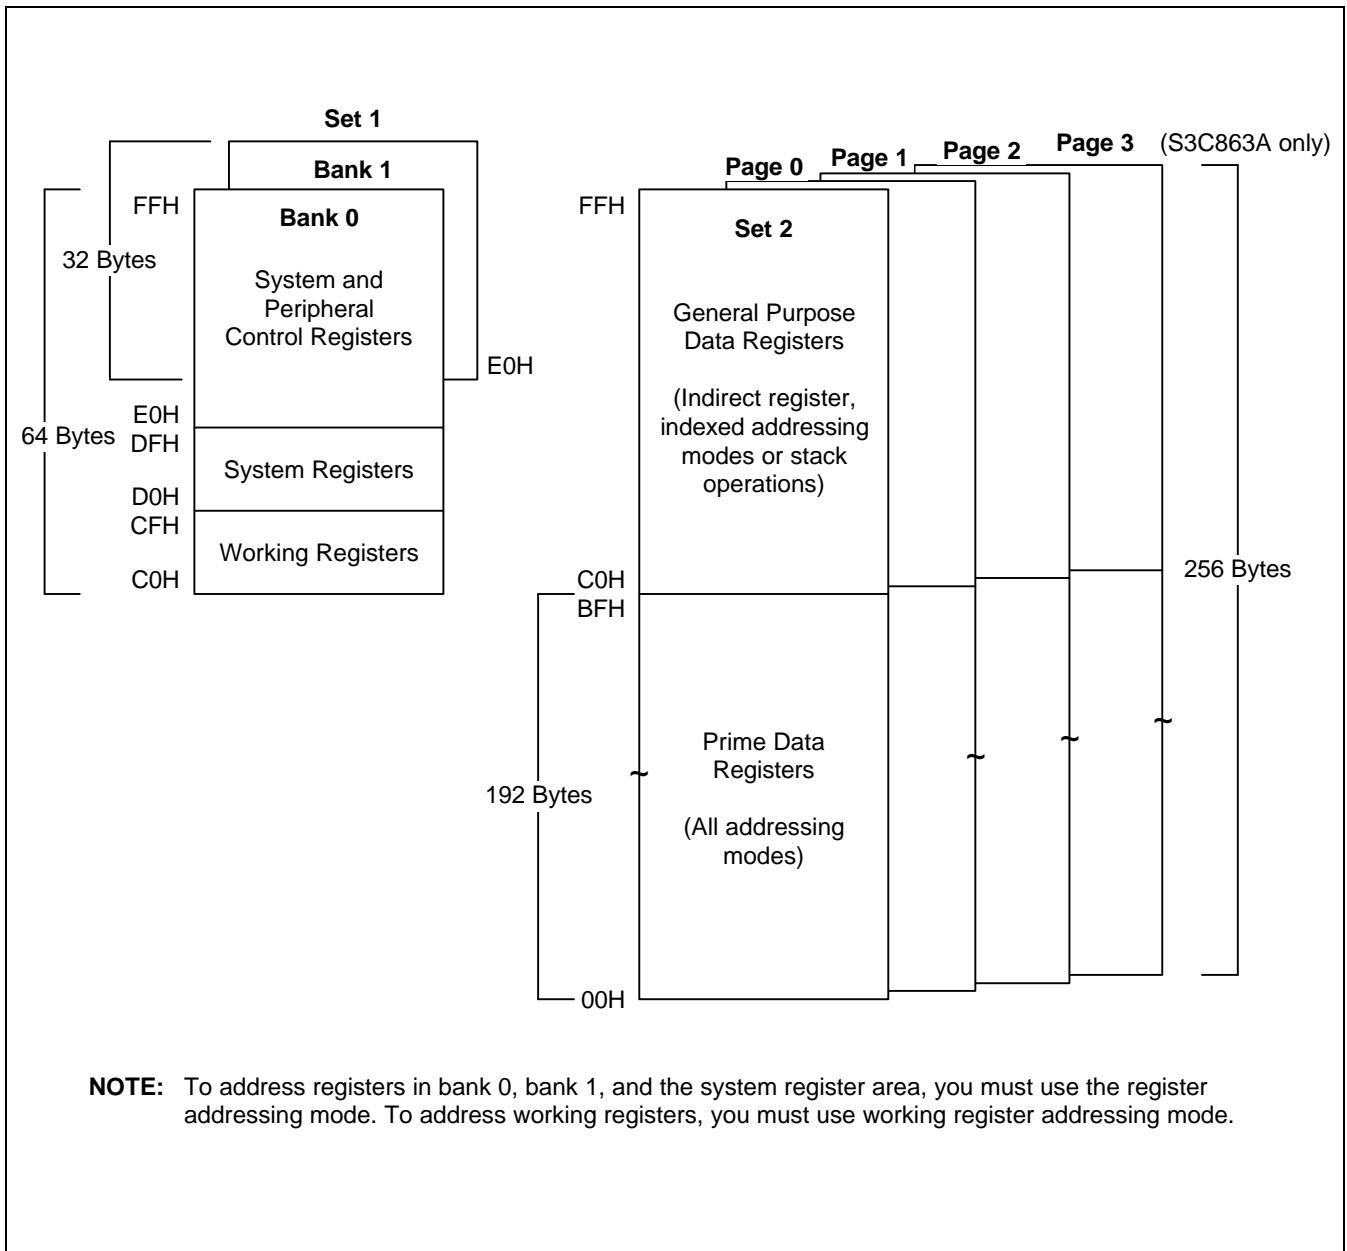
Set 1

Bank 1

FFH

Bank 0

32 Bytes

System and Peripheral Control Registers

E0H

E0H

64 Bytes

DFH

System Registers

D0H

CFH

Working Registers

C0H

Page 0

Page 1

Page 2

Page 3

(S3C863A only)

FFH

Set 2

General Purpose Data Registers

(Indirect register, indexed addressing modes or stack operations)

C0H

BFH

256 Bytes

192 Bytes

Prime Data Registers

(All addressing modes)

00H

~

~

~

~

**NOTE:** To address registers in bank 0, bank 1, and the system register area, you must use the register addressing mode. To address working registers, you must use working register addressing mode.